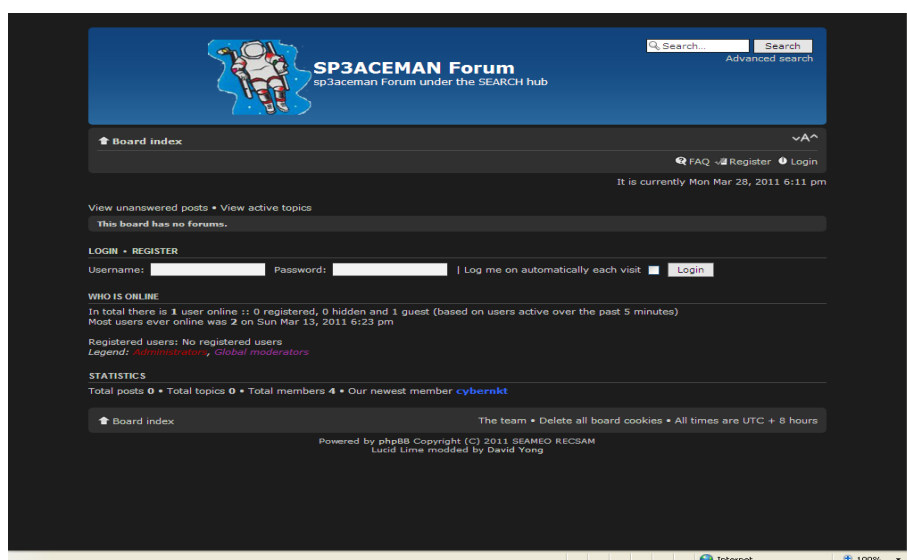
Search... Search
Advanced search

SP3ACEMAN Forum
sp3aceman Forum under the SEARCH hub

Board index

FAQ Register Login

It is currently Mon Mar 28, 2011 6:11 pm

View unanswered posts • View active topics

This board has no forums.

LOGIN • REGISTER

Username: Password: | Log me on automatically each visit Login

WHO IS ONLINE

In total there is 1 user online :: 0 registered, 0 hidden and 1 guest (based on users active over the past 5 minutes)
Most users ever online was 2 on Sun Mar 13, 2011 6:23 pm

Registered users: No registered users
Legend: Administrators, Global moderators

STATISTICS

Total posts 0 • Total topics 0 • Total members 4 • Our newest member cybernkt

Board index The team • Delete all board cookies • All times are UTC + 8 hours

Powered by phpBB Copyright (C) 2011 SEAMEO RECSAM
Lucid Lime modded by David Yong

Internet 100%